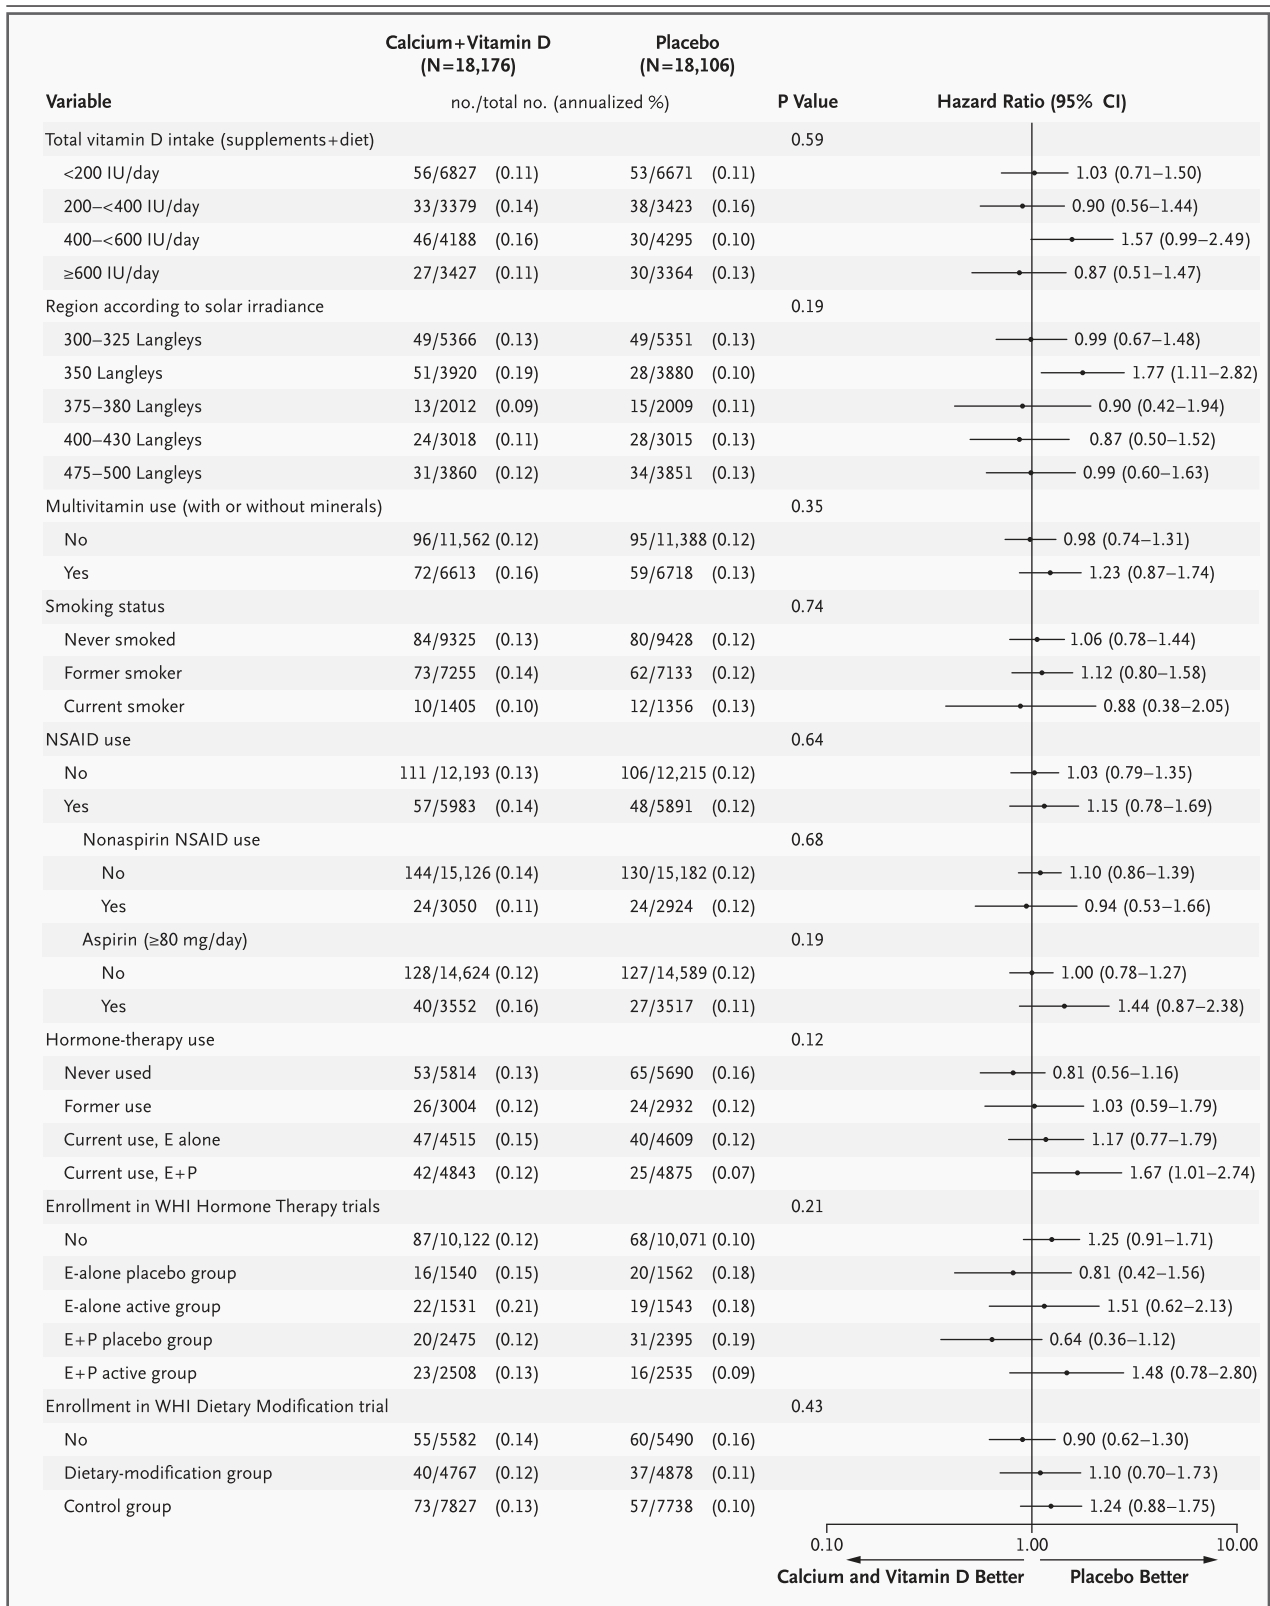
| Variable | Calcium+Vitamin D (N=18,176) | Placebo (N=18,106) | P Value | Hazard Ratio (95% CI) |
|---|---|---|---|---|
| | no./total no. (annualized %) | | | |
| Total vitamin D intake (supplements+diet) | | | 0.59 | |
| <200 IU/day | 56/6827 (0.11) | 53/6671 (0.11) | | 1.03 (0.71–1.50) |
| 200–<400 IU/day | 33/3379 (0.14) | 38/3423 (0.16) | | 0.90 (0.56–1.44) |
| 400–<600 IU/day | 46/4188 (0.16) | 30/4295 (0.10) | | 1.57 (0.99–2.49) |
| ≥600 IU/day | 27/3427 (0.11) | 30/3364 (0.13) | | 0.87 (0.51–1.47) |
| Region according to solar irradiance | | | 0.19 | |
| 300–325 Langleys | 49/5366 (0.13) | 49/5351 (0.13) | | 0.99 (0.67–1.48) |
| 350 Langleys | 51/3920 (0.19) | 28/3880 (0.10) | | 1.77 (1.11–2.82) |
| 375–380 Langleys | 13/2012 (0.09) | 15/2009 (0.11) | | 0.90 (0.42–1.94) |
| 400–430 Langleys | 24/3018 (0.11) | 28/3015 (0.13) | | 0.87 (0.50–1.52) |
| 475–500 Langleys | 31/3860 (0.12) | 34/3851 (0.13) | | 0.99 (0.60–1.63) |
| Multivitamin use (with or without minerals) | | | 0.35 | |
| No | 96/11,562 (0.12) | 95/11,388 (0.12) | | 0.98 (0.74–1.31) |
| Yes | 72/6613 (0.16) | 59/6718 (0.13) | | 1.23 (0.87–1.74) |
| Smoking status | | | 0.74 | |
| Never smoked | 84/9325 (0.13) | 80/9428 (0.12) | | 1.06 (0.78–1.44) |
| Former smoker | 73/7255 (0.14) | 62/7133 (0.12) | | 1.12 (0.80–1.58) |
| Current smoker | 10/1405 (0.10) | 12/1356 (0.13) | | 0.88 (0.38–2.05) |
| NSAID use | | | 0.64 | |
| No | 111 /12,193 (0.13) | 106/12,215 (0.12) | | 1.03 (0.79–1.35) |
| Yes | 57/5983 (0.14) | 48/5891 (0.12) | | 1.15 (0.78–1.69) |
| Nonaspirin NSAID use | | | 0.68 | |
| No | 144/15,126 (0.14) | 130/15,182 (0.12) | | 1.10 (0.86–1.39) |
| Yes | 24/3050 (0.11) | 24/2924 (0.12) | | 0.94 (0.53–1.66) |
| Aspirin (≥80 mg/day) | | | 0.19 | |
| No | 128/14,624 (0.12) | 127/14,589 (0.12) | | 1.00 (0.78–1.27) |
| Yes | 40/3552 (0.16) | 27/3517 (0.11) | | 1.44 (0.87–2.38) |
| Hormone-therapy use | | | 0.12 | |
| Never used | 53/5814 (0.13) | 65/5690 (0.16) | | 0.81 (0.56–1.16) |
| Former use | 26/3004 (0.12) | 24/2932 (0.12) | | 1.03 (0.59–1.79) |
| Current use, E alone | 47/4515 (0.15) | 40/4609 (0.12) | | 1.17 (0.77–1.79) |
| Current use, E+P | 42/4843 (0.12) | 25/4875 (0.07) | | 1.67 (1.01–2.74) |
| Enrollment in WHI Hormone Therapy trials | | | 0.21 | |
| No | 87/10,122 (0.12) | 68/10,071 (0.10) | | 1.25 (0.91–1.71) |
| E-alone placebo group | 16/1540 (0.15) | 20/1562 (0.18) | | 0.81 (0.42–1.56) |
| E-alone active group | 22/1531 (0.21) | 19/1543 (0.18) | | 1.51 (0.62–2.13) |
| E+P placebo group | 20/2475 (0.12) | 31/2395 (0.19) | | 0.64 (0.36–1.12) |
| E+P active group | 23/2508 (0.13) | 16/2535 (0.09) | | 1.48 (0.78–2.80) |
| Enrollment in WHI Dietary Modification trial | | | 0.43 | |
| No | 55/5582 (0.14) | 60/5490 (0.16) | | 0.90 (0.62–1.30) |
| Dietary-modification group | 40/4767 (0.12) | 37/4878 (0.11) | | 1.10 (0.70–1.73) |
| Control group | 73/7827 (0.13) | 57/7738 (0.10) | | 1.24 (0.88–1.75) |

0.10 1.00 10.00

Calcium and Vitamin D Better Placebo Better